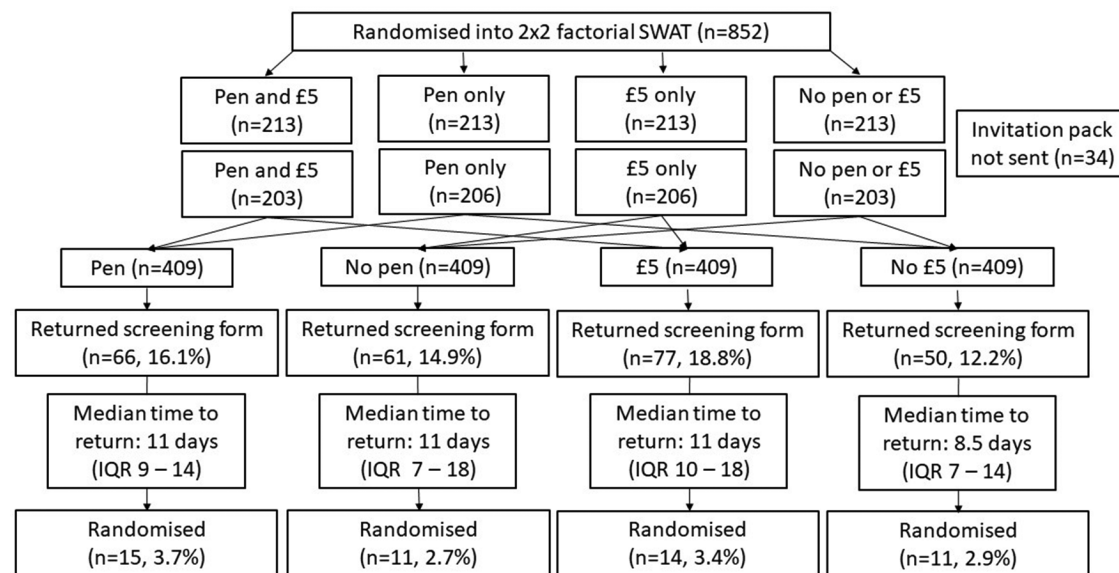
Randomised into 2x2 factorial SWAT (n=852)

Pen and £5 (n=213)

Pen only (n=213)

£5 only (n=213)

No pen or £5 (n=213)

Invitation pack not sent (n=34)

Pen and £5 (n=203)

Pen only (n=206)

£5 only (n=206)

No pen or £5 (n=203)

Pen (n=409)

No pen (n=409)

£5 (n=409)

No £5 (n=409)

Returned screening form (n=66, 16.1%)

Returned screening form (n=61, 14.9%)

Returned screening form (n=77, 18.8%)

Returned screening form (n=50, 12.2%)

Median time to return: 11 days (IQR 9 – 14)

Median time to return: 11 days (IQR 7 – 18)

Median time to return: 11 days (IQR 10 – 18)

Median time to return: 8.5 days (IQR 7 – 14)

Randomised (n=15, 3.7%)

Randomised (n=11, 2.7%)

Randomised (n=14, 3.4%)

Randomised (n=11, 2.9%)